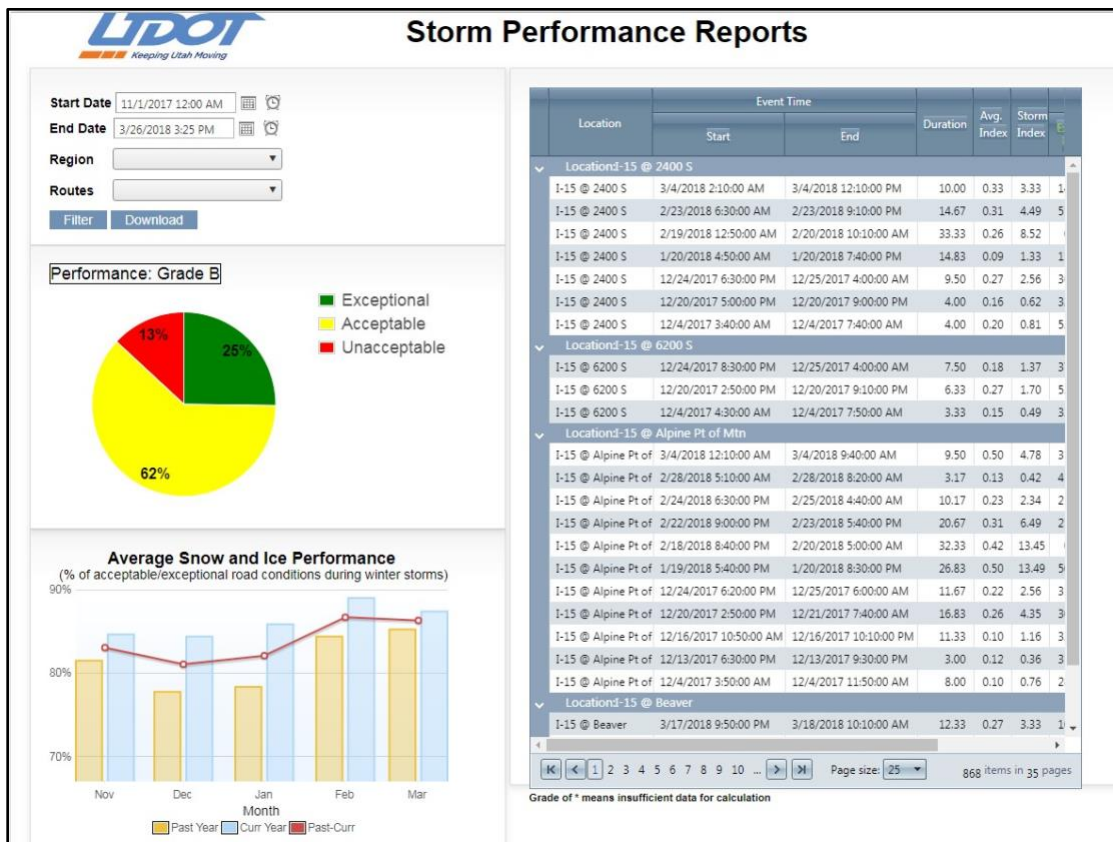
UDOT
Keeping Utah Moving

Storm Performance Reports

Start Date 11/1/2017 12:00 AM
End Date 3/26/2018 3:25 PM
Region
Routes
Filter Download

Performance: Grade B

Exceptional
Acceptable
Unacceptable

13%
25%
62%

Average Snow and Ice Performance
(% of acceptable/exceptional road conditions during winter storms)

90%
80%
70%
Nov Dec Jan Feb Mar
Month
Past Year Curr Year Past-Curr

| Location | Event Time Start | Event Time End | Duration | Avg. Index | Storm Index | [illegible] |
|---|---|---|---|---|---|---|
| Location:I-15 @ 2400 S | | | | | | |
| I-15 @ 2400 S | 3/4/2018 2:10:00 AM | 3/4/2018 12:10:00 PM | 10.00 | 0.33 | 3.33 | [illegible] |
| I-15 @ 2400 S | 2/23/2018 6:30:00 AM | 2/23/2018 9:10:00 PM | 14.67 | 0.31 | 4.49 | 5 |
| I-15 @ 2400 S | 2/19/2018 12:50:00 AM | 2/20/2018 10:10:00 AM | 33.33 | 0.26 | 8.52 | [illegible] |
| I-15 @ 2400 S | 1/20/2018 4:50:00 AM | 1/20/2018 7:40:00 PM | 14.83 | 0.09 | 1.33 | 1 |
| I-15 @ 2400 S | 12/24/2017 6:30:00 PM | 12/25/2017 4:00:00 AM | 9.50 | 0.27 | 2.56 | 3 |
| I-15 @ 2400 S | 12/20/2017 5:00:00 PM | 12/20/2017 9:00:00 PM | 4.00 | 0.16 | 0.62 | 3 |
| I-15 @ 2400 S | 12/4/2017 3:40:00 AM | 12/4/2017 7:40:00 AM | 4.00 | 0.20 | 0.81 | 5 |
| Location:I-15 @ 6200 S | | | | | | |
| I-15 @ 6200 S | 12/24/2017 8:30:00 PM | 12/25/2017 4:00:00 AM | 7.50 | 0.18 | 1.37 | 3 |
| I-15 @ 6200 S | 12/20/2017 2:50:00 PM | 12/20/2017 9:10:00 PM | 6.33 | 0.27 | 1.70 | 5 |
| I-15 @ 6200 S | 12/4/2017 4:30:00 AM | 12/4/2017 7:50:00 AM | 3.33 | 0.15 | 0.49 | 3 |
| Location:I-15 @ Alpine Pt of Mtn | | | | | | |
| I-15 @ Alpine Pt of | 3/4/2018 12:10:00 AM | 3/4/2018 9:40:00 AM | 9.50 | 0.50 | 4.78 | 3 |
| I-15 @ Alpine Pt of | 2/28/2018 5:10:00 AM | 2/28/2018 8:20:00 AM | 3.17 | 0.13 | 0.42 | 4 |
| I-15 @ Alpine Pt of | 2/24/2018 6:30:00 PM | 2/25/2018 4:40:00 AM | 10.17 | 0.23 | 2.34 | 2 |
| I-15 @ Alpine Pt of | 2/22/2018 9:00:00 PM | 2/23/2018 5:40:00 PM | 20.67 | 0.31 | 6.49 | 2 |
| I-15 @ Alpine Pt of | 2/18/2018 8:40:00 PM | 2/20/2018 5:00:00 AM | 32.33 | 0.42 | 13.45 | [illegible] |
| I-15 @ Alpine Pt of | 1/19/2018 5:40:00 PM | 1/20/2018 8:30:00 PM | 26.83 | 0.50 | 13.49 | 5 |
| I-15 @ Alpine Pt of | 12/24/2017 6:20:00 PM | 12/25/2017 6:00:00 AM | 11.67 | 0.22 | 2.56 | 3 |
| I-15 @ Alpine Pt of | 12/20/2017 2:50:00 PM | 12/21/2017 7:40:00 AM | 16.83 | 0.26 | 4.35 | 3 |
| I-15 @ Alpine Pt of | 12/16/2017 10:50:00 AM | 12/16/2017 10:10:00 PM | 11.33 | 0.10 | 1.16 | 3 |
| I-15 @ Alpine Pt of | 12/13/2017 6:30:00 PM | 12/13/2017 9:30:00 PM | 3.00 | 0.12 | 0.36 | 3 |
| I-15 @ Alpine Pt of | 12/4/2017 3:50:00 AM | 12/4/2017 11:50:00 AM | 8.00 | 0.10 | 0.76 | 2 |
| Location:I-15 @ Beaver | | | | | | |
| I-15 @ Beaver | 3/17/2018 9:50:00 PM | 3/18/2018 10:10:00 AM | 12.33 | 0.27 | 3.33 | 1 |

1 2 3 4 5 6 7 8 9 10 ... Page size: 25 868 items in 35 pages

Grade of * means insufficient data for calculation